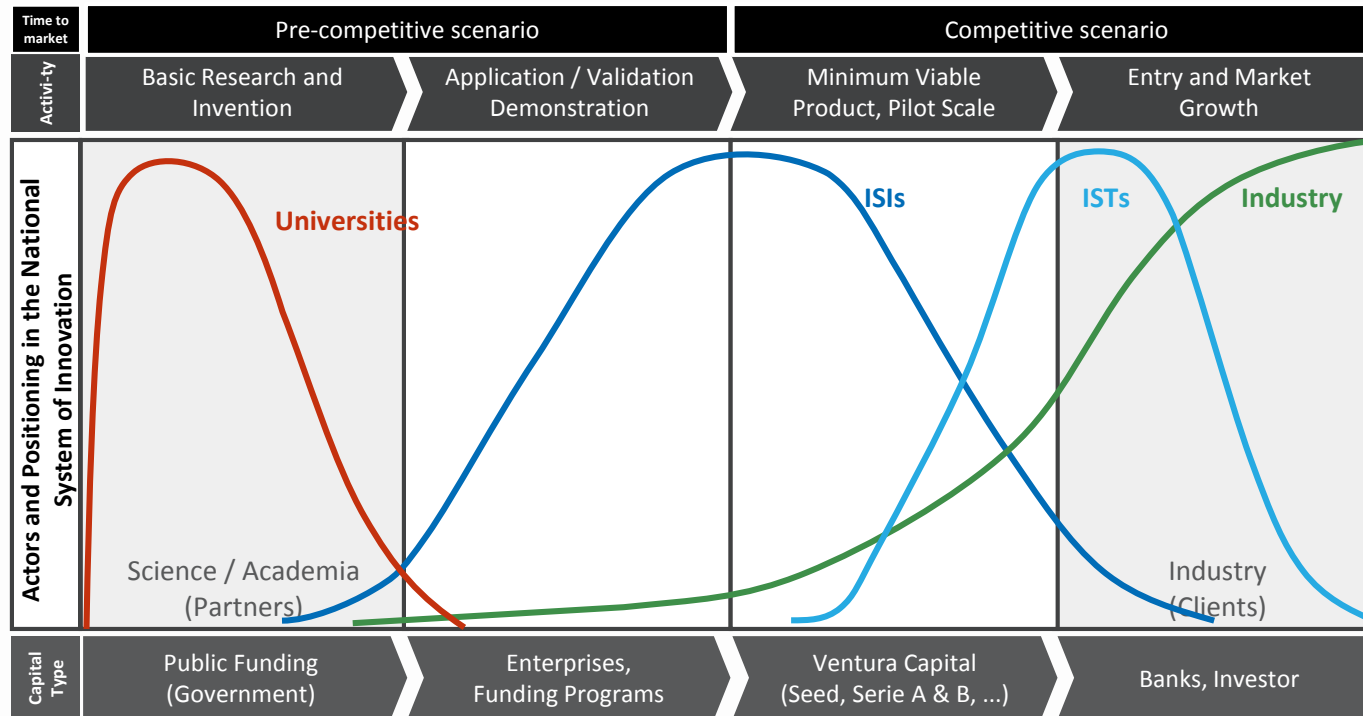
Time to market

Pre-competitive scenario

Competitive scenario

Activi-ty

Basic Research and Invention

Application / Validation Demonstration

Minimum Viable Product, Pilot Scale

Entry and Market Growth

Actors and Positioning in the National System of Innovation

Universities

ISIs

ISTs

Industry

Science / Academia (Partners)

Industry (Clients)

Capital Type

Public Funding (Government)

Enterprises, Funding Programs

Ventura Capital (Seed, Serie A & B, ...)

Banks, Investor